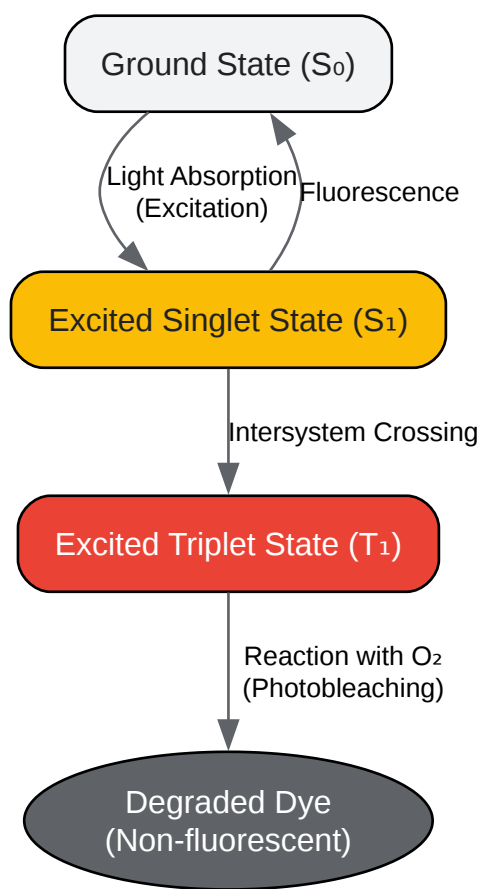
Ground State ($S_0$)

Light Absorption (Excitation)

Fluorescence

Excited Singlet State ($S_1$)

Intersystem Crossing

Excited Triplet State ($T_1$)

Reaction with $O_2$ (Photobleaching)

Degraded Dye (Non-fluorescent)